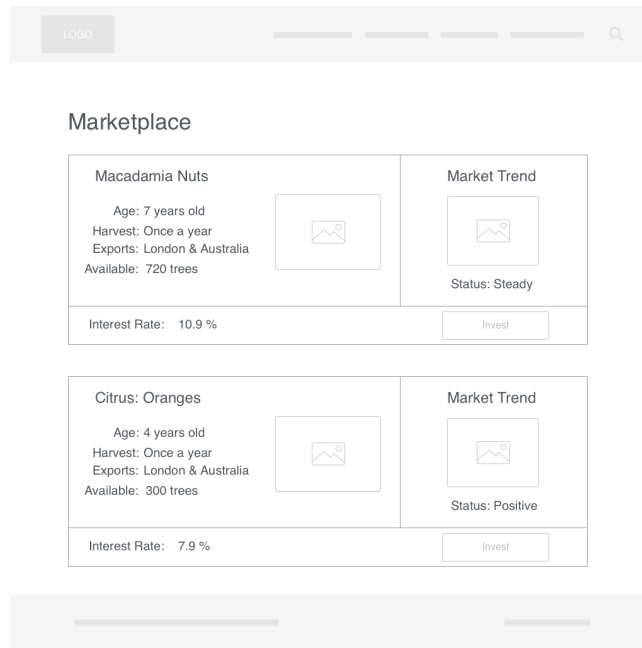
LOGO

Marketplace

Macadamia Nuts

Age: 7 years old
Harvest: Once a year
Exports: London & Australia
Available: 720 trees

Market Trend

Status: Steady

Interest Rate: 10.9 %

Invest

Citrus: Oranges

Age: 4 years old
Harvest: Once a year
Exports: London & Australia
Available: 300 trees

Market Trend

Status: Positive

Interest Rate: 7.9 %

Invest